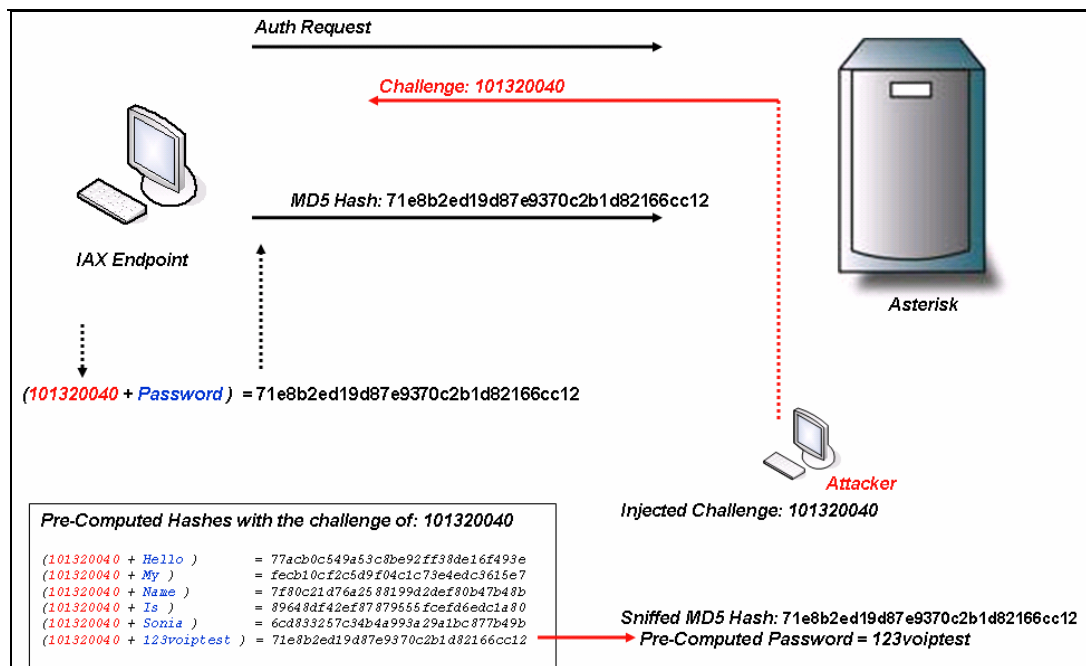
Auth Request

Challenge: 101320040

MD5 Hash: 71e8b2ed19d87e9370c2b1d82166cc12

IAX Endpoint

Asterisk

(101320040 + Password ) = 71e8b2ed19d87e9370c2b1d82166cc12

Attacker

Injected Challenge: 101320040

Pre-Computed Hashes with the challenge of: 101320040

(101320040 + Hello ) = 77acb0c549a53c8be92ff38de16f493e
(101320040 + My ) = fecb10cf2c5d9f04c1c73e4edc3615e7
(101320040 + Name ) = 7f80c21d76a2588199d2def80b47b48b
(101320040 + Is ) = 89648df42ef87879555fcefd6edc1a80
(101320040 + Sonia ) = 6cd833257c34b4a993a29a1bc877b49b
(101320040 + 123voiptest ) = 71e8b2ed19d87e9370c2b1d82166cc12

Sniffed MD5 Hash: 71e8b2ed19d87e9370c2b1d82166cc12
Pre-Computed Password = 123voiptest